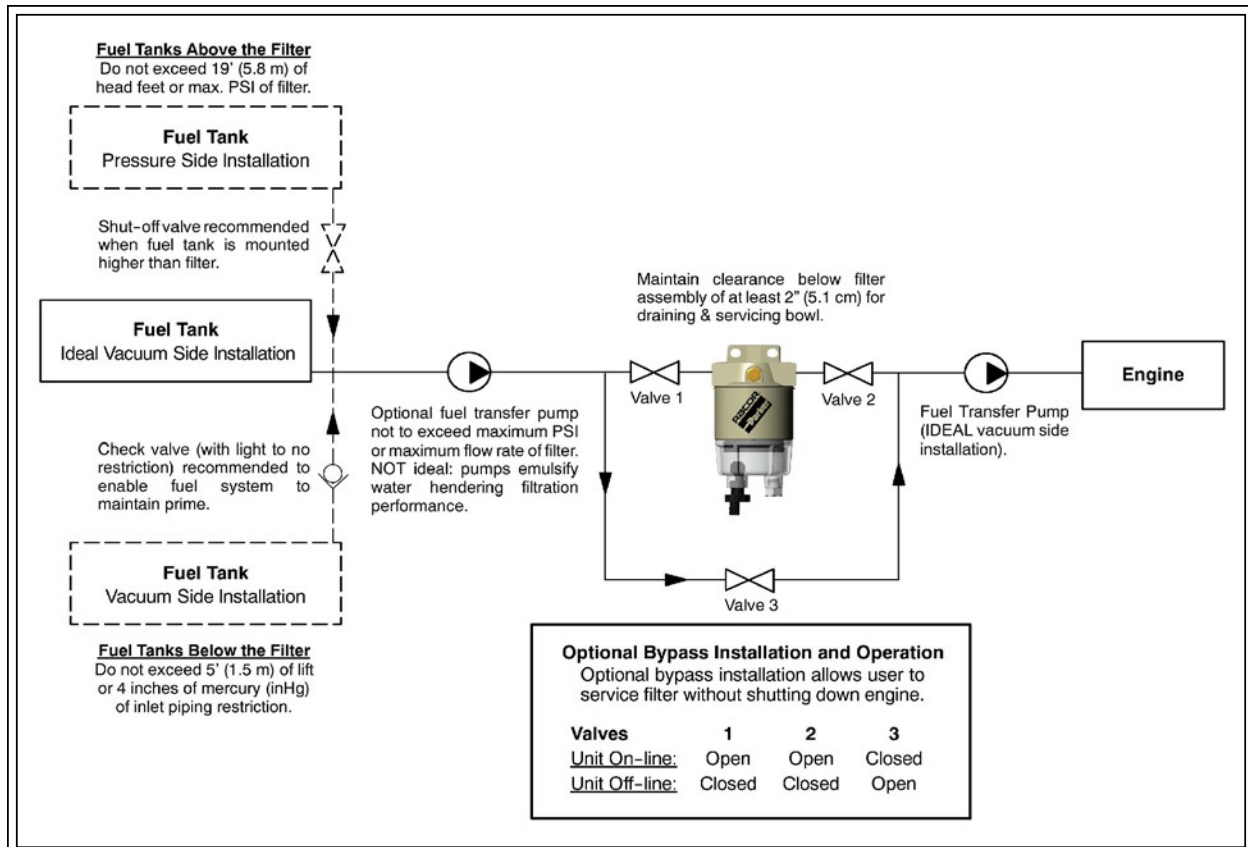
Fuel Tanks Above the Filter
Do not exceed 19' (5.8 m) of head feet or max. PSI of filter.

Fuel Tank
Pressure Side Installation

Shut-off valve recommended when fuel tank is mounted higher than filter.

Fuel Tank
Ideal Vacuum Side Installation

Check valve (with light to no restriction) recommended to enable fuel system to maintain prime.

Fuel Tank
Vacuum Side Installation

Fuel Tanks Below the Filter
Do not exceed 5' (1.5 m) of lift or 4 inches of mercury (inHg) of inlet piping restriction.

Optional fuel transfer pump not to exceed maximum PSI or maximum flow rate of filter. NOT ideal: pumps emulsify water hendering filtration performance.

Maintain clearance below filter assembly of at least 2" (5.1 cm) for draining & servicing bowl.

Valve 1

Valve 2

Valve 3

RACOR

Fuel Transfer Pump (IDEAL vacuum side installation).

Engine

Optional Bypass Installation and Operation
Optional bypass installation allows user to service filter without shutting down engine.

| Valves | 1 | 2 | 3 |
|---|---|---|---|
| Unit On-line: | Open | Open | Closed |
| Unit Off-line: | Closed | Closed | Open |